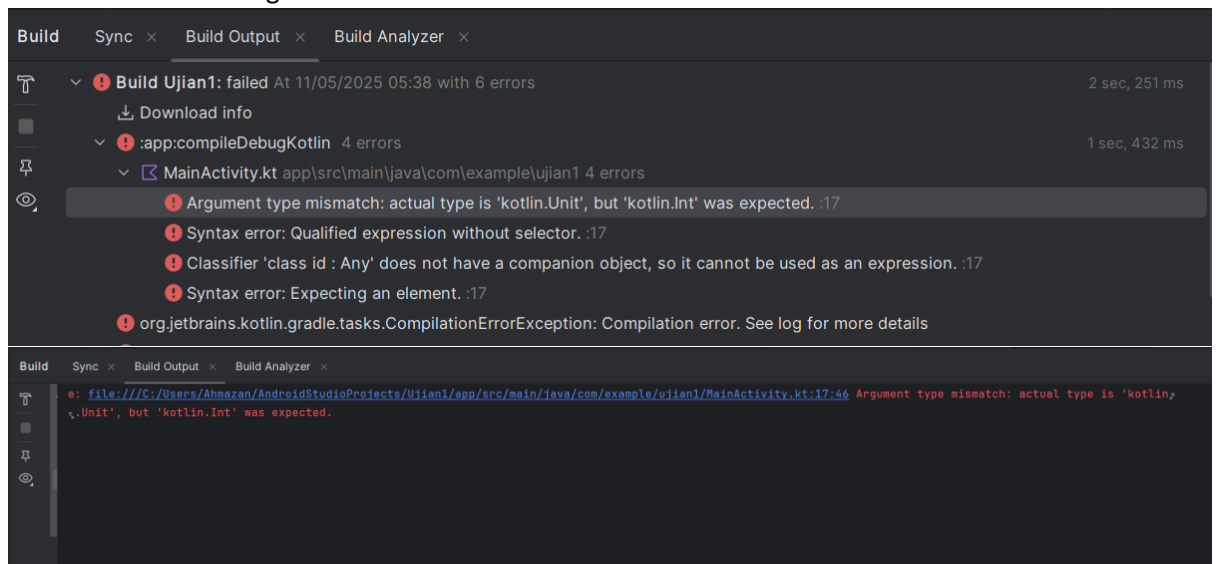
Build Sync × Build Output × Build Analyzer ×

Build Ujian1: failed At 11/05/2025 05:38 with 6 errors 2 sec, 251 ms
Download info
:app:compileDebugKotlin 4 errors 1 sec, 432 ms
MainActivity.kt app\src\main\java\com\example\ujian1 4 errors
Argument type mismatch: actual type is 'kotlin.Unit', but 'kotlin.Int' was expected. :17
Syntax error: Qualified expression without selector. :17
Classifier 'class id : Any' does not have a companion object, so it cannot be used as an expression. :17
Syntax error: Expecting an element. :17
org.jetbrains.kotlin.gradle.tasks.CompilationErrorException: Compilation error. See log for more details

Build Sync × Build Output × Build Analyzer ×

e: file:///C:/Users/Ahmazan/AndroidStudioProjects/Ujian1/app/src/main/java/com/example/ujian1/MainActivity.kt:17:46 Argument type mismatch: actual type is 'kotlin.Unit', but 'kotlin.Int' was expected.